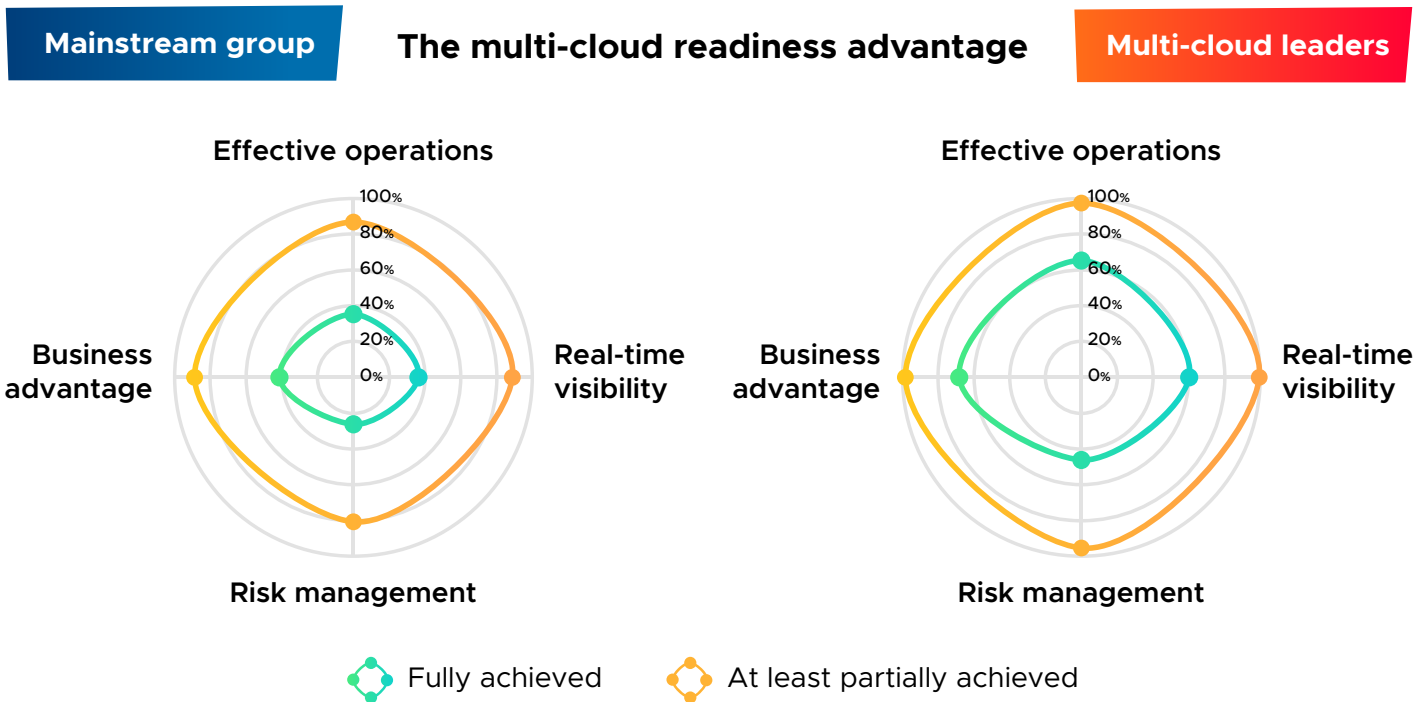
Mainstream group

The multi-cloud readiness advantage

Multi-cloud leaders

Effective operations

100%
80%
60%
40%
20%
0%

Business advantage

Real-time visibility

Risk management

Effective operations

100%
80%
60%
40%
20%
0%

Business advantage

Real-time visibility

Risk management

Fully achieved

At least partially achieved